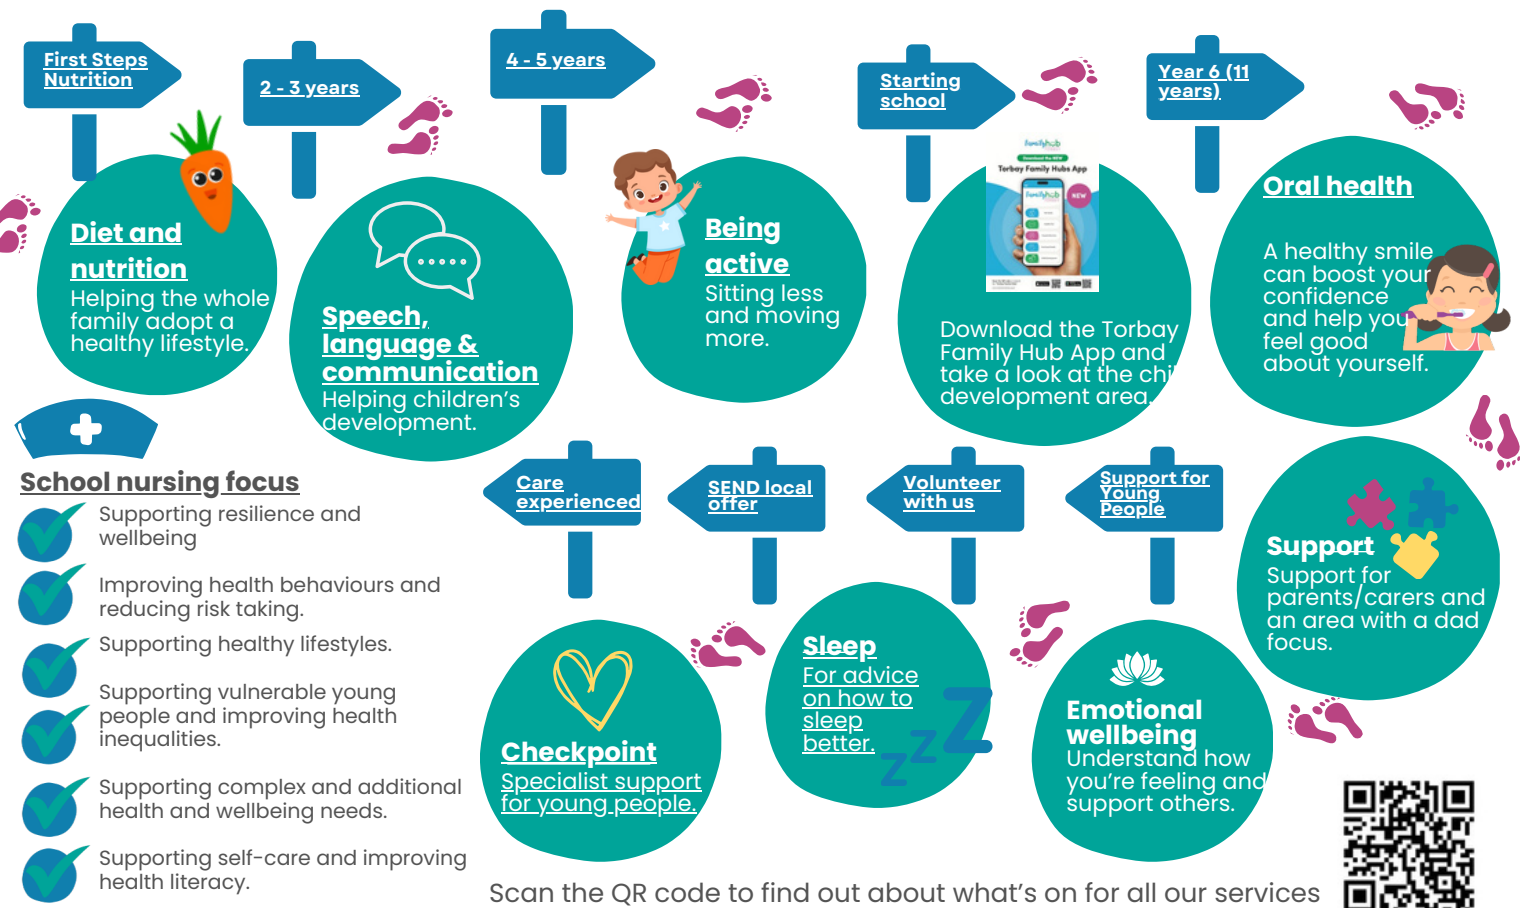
First Steps Nutrition

2 - 3 years

4 - 5 years

Starting school

Year 6 (11 years)

Diet and nutrition
Helping the whole family adopt a healthy lifestyle.

Speech, language & communication
Helping children's development.

Being active
Sitting less and moving more.

Familyhub
Download the NEW
Torbay Family Hubs App
NEW

Download the Torbay Family Hub App and take a look at the chi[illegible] development area.

Oral health
A healthy smile can boost you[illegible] confidence and help yo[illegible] feel good about yourself.

School nursing focus
Supporting resilience and wellbeing
Improving health behaviours and reducing risk taking.
Supporting healthy lifestyles.
Supporting vulnerable young people and improving health inequalities.
Supporting complex and additional health and wellbeing needs.
Supporting self-care and improving health literacy.

Care experienced

SEND local offer

Volunteer with us

Support for Young People

Support
Support for parents/carers and an area with a dad focus.

Checkpoint
Specialist support for young people.

Sleep
For advice on how to sleep better.

Emotional wellbeing
Understand how you're feeling and support others.

Scan the QR code to find out about what's on for all our services